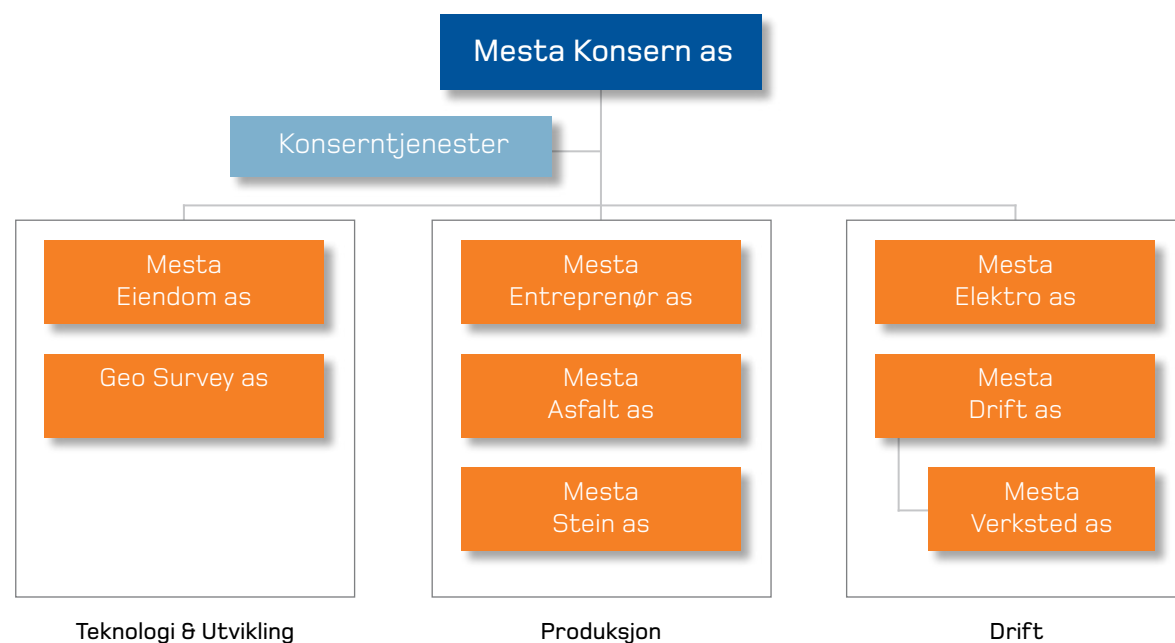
Mesta Konsern as

Konserntjenester

Mesta Eiendom as

Geo Survey as

Teknologi & Utvikling

Mesta Entreprenør as

Mesta Asfalt as

Mesta Stein as

Produksjon

Mesta Elektro as

Mesta Drift as

Mesta Verksted as

Drift